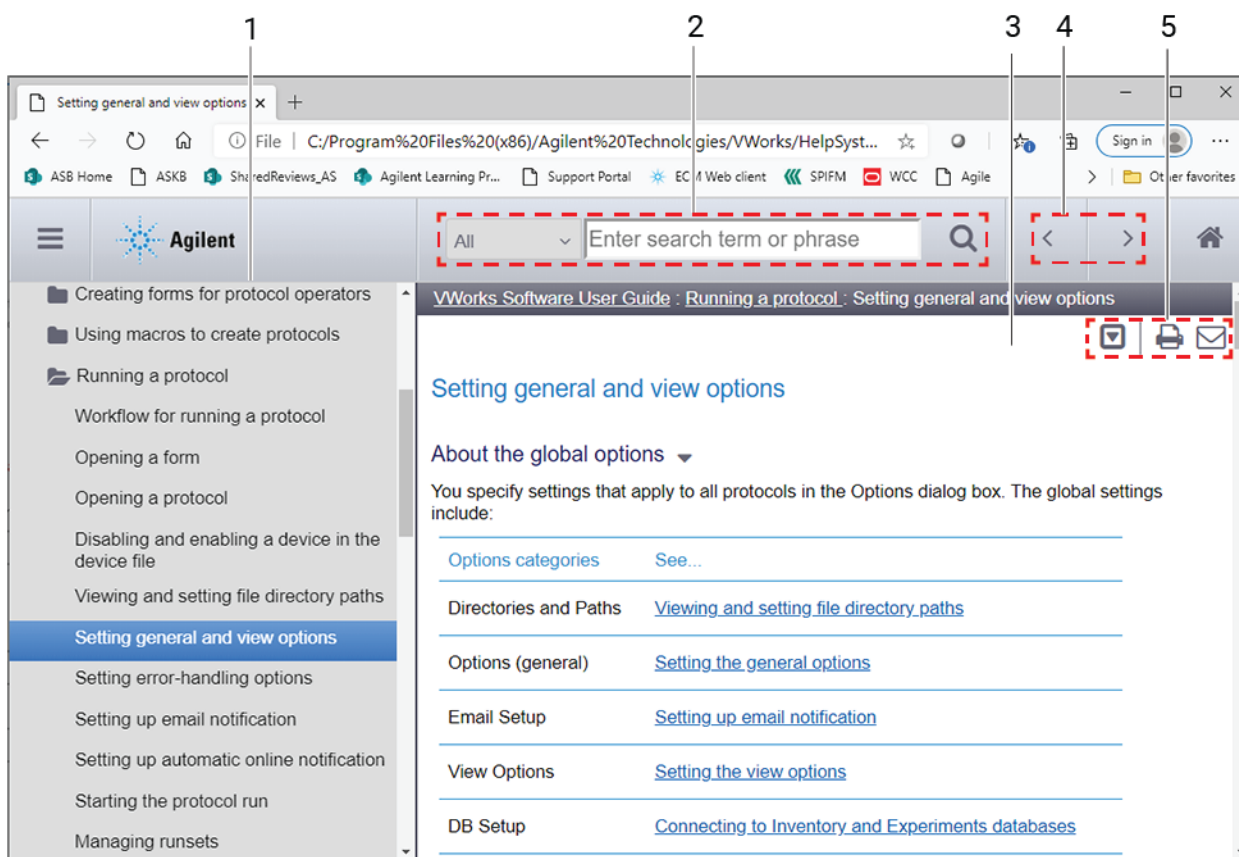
1 2 3 4 5

Setting general and view options ×
File | C:/Program%20Files%20(x86)/Agilent%20Technologies/VWorks/HelpSyst...
Sign in

ASB Home ASKB SharedReviews_AS Agilent Learning Pr... Support Portal ECM Web client SPIFM WCC Agile Other favorites

Agilent

All Enter search term or phrase

Creating forms for protocol operators
Using macros to create protocols
Running a protocol
Workflow for running a protocol
Opening a form
Opening a protocol
Disabling and enabling a device in the device file
Viewing and setting file directory paths
Setting general and view options
Setting error-handling options
Setting up email notification
Setting up automatic online notification
Starting the protocol run
Managing runsets

VWorks Software User Guide : Running a protocol : Setting general and view options

Setting general and view options

About the global options

You specify settings that apply to all protocols in the Options dialog box. The global settings include:

| Options categories | See... |
|---|---|
| Directories and Paths | Viewing and setting file directory paths |
| Options (general) | Setting the general options |
| Email Setup | Setting up email notification |
| View Options | Setting the view options |
| DB Setup | Connecting to Inventory and Experiments databases |